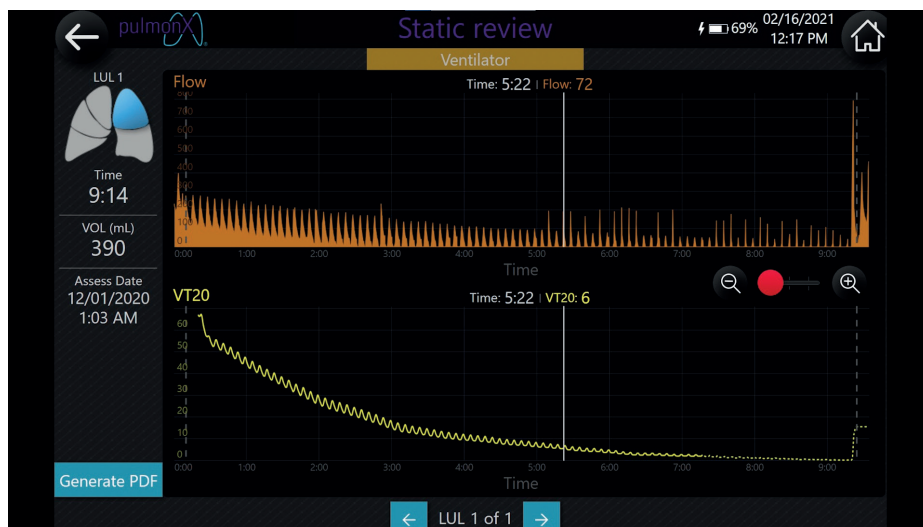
pulmonx

Static review

69% 02/16/2021 12:17 PM

Ventilator

LUL 1

Time
9:14

VOL (mL)
390

Assess Date
12/01/2020
1:03 AM

Flow

Time: 5:22 | Flow: 72

800
700
600
500
400
300
200
100
0

0:00 1:00 2:00 3:00 4:00 5:00 6:00 7:00 8:00 9:00

Time

VT20

Time: 5:22 | VT20: 6

60
50
40
30
20
10
0

0:00 1:00 2:00 3:00 4:00 5:00 6:00 7:00 8:00 9:00

Time

Generate PDF

LUL 1 of 1